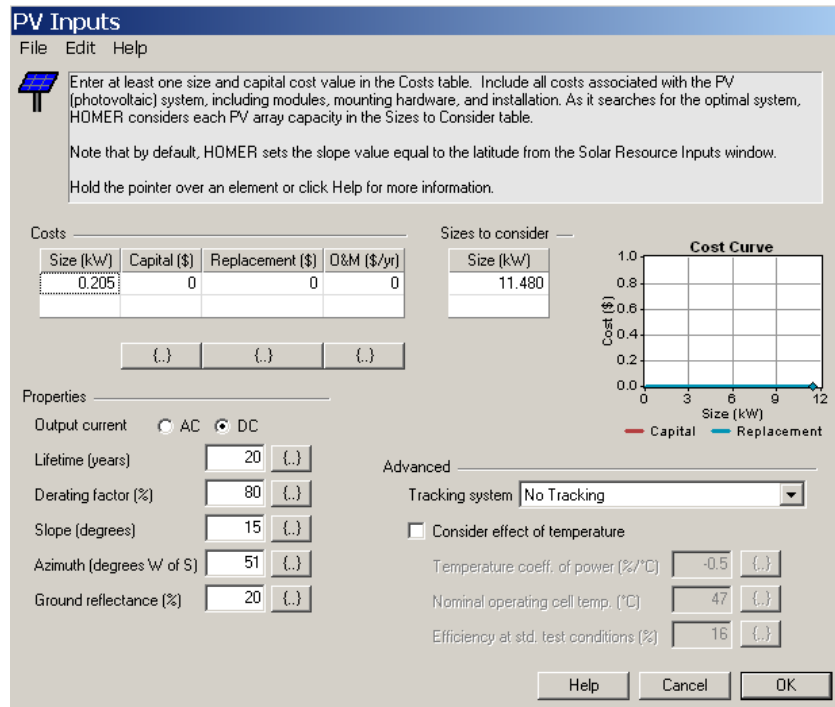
PV Inputs

File Edit Help

Enter at least one size and capital cost value in the Costs table. Include all costs associated with the PV (photovoltaic) system, including modules, mounting hardware, and installation. As it searches for the optimal system, HOMER considers each PV array capacity in the Sizes to Consider table.

Note that by default, HOMER sets the slope value equal to the latitude from the Solar Resource Inputs window.

Hold the pointer over an element or click Help for more information.

Costs

| Size (kW) | Capital ($) | Replacement ($) | O&M ($/yr) |
|---|---|---|---|
| 0.205 | 0 | 0 | 0 |

{..} {..} {..}

Sizes to consider

| Size (kW) |
|---|
| 11.480 |

Cost Curve

1.0
0.8
0.6
0.4
0.2
0.0
Cost ($)
0 3 6 9 12
Size (kW)
Capital Replacement

Properties

Output current AC DC

Lifetime (years) 20 {..}

Derating factor (%) 80 {..}

Slope (degrees) 15 {..}

Azimuth (degrees W of S) 51 {..}

Ground reflectance (%) 20 {..}

Advanced

Tracking system No Tracking

Consider effect of temperature

Temperature coeff. of power (%/°C) -0.5 {..}

Nominal operating cell temp. (°C) 47 {..}

Efficiency at std. test conditions (%) 16 {..}

Help Cancel OK